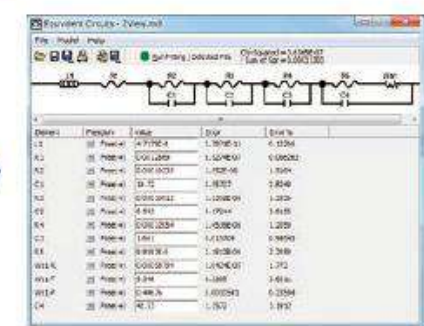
Equivalent Circuits - ZView.mdl

File Model Help

Run Fitting | Calculated Fits

Chi-Squared = 3.6588E-07
Sum of Sqr = 3.8953E-05

L1 R1 R2 R3 R4 R5 W1R

C1 C2 C3 C4

| Element | Freedom | Value | Error | Error % |
|---|---|---|---|---|
| L1 | Free(+) | 4.7170E-8 | 1.7879E-11 | 0.15256 |
| R1 | Free(+) | 0.0012888 | 1.1274E-06 | 0.086282 |
| R2 | Free(+) | 0.0010653 | 1.053E-05 | 1.3064 |
| C1 | Free(+) | 10.72 | 1.35353 | 2.8548 |
| R3 | Free(+) | 0.0010652 | 1.0088E-05 | 1.2926 |
| C2 | Free(+) | 0.842 | 1.1754 | 3.6155 |
| R4 | Free(+) | 0.0012884 | 1.5386E-05 | 1.2059 |
| C3 | Free(+) | 1.661 | 1.11809 | 0.98343 |
| R5 | Free(+) | 0.000536 | 1.5058E-05 | 2.3486 |
| W1-R | Free(+) | 0.0030559 | 1.0424E-05 | 1.772 |
| W1-T | Free(+) | 0.344 | 1.1889 | 3.6116 |
| W1-P | Free(+) | 0.48676 | 0.0001541 | 0.32584 |
| C4 | Free(+) | 40.13 | 1.3572 | 3.3812 |